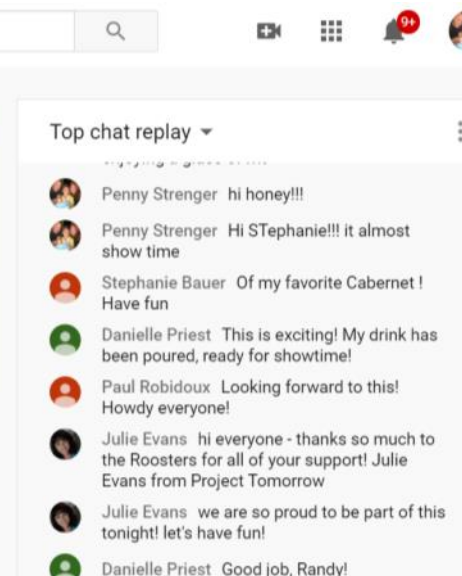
9+

Top chat replay

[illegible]

Penny Strenger hi honey!!!

Penny Strenger Hi STephanie!!! it almost show time

Stephanie Bauer Of my favorite Cabernet ! Have fun

Danielle Priest This is exciting! My drink has been poured, ready for showtime!

Paul Robidoux Looking forward to this! Howdy everyone!

Julie Evans hi everyone - thanks so much to the Roosters for all of your support! Julie Evans from Project Tomorrow

Julie Evans we are so proud to be part of this tonight! let's have fun!

Danielle Priest Good job, Randy!